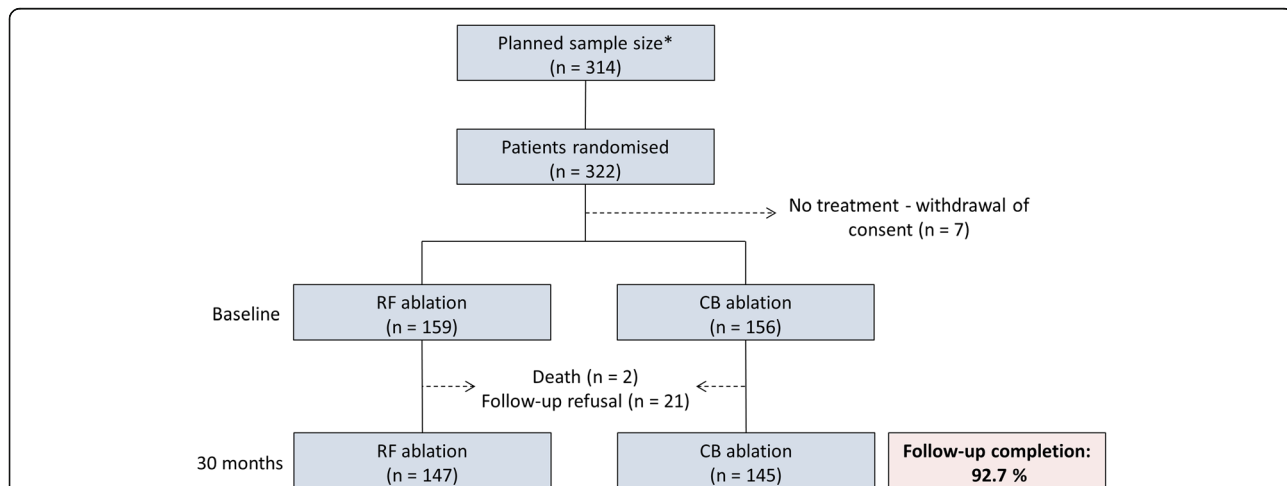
Planned sample size*
(n = 314)

Patients randomised
(n = 322)

No treatment - withdrawal of consent (n = 7)

Baseline

RF ablation
(n = 159)

CB ablation
(n = 156)

Death (n = 2)
Follow-up refusal (n = 21)

30 months

RF ablation
(n = 147)

CB ablation
(n = 145)

**Follow-up completion:
92.7 %**